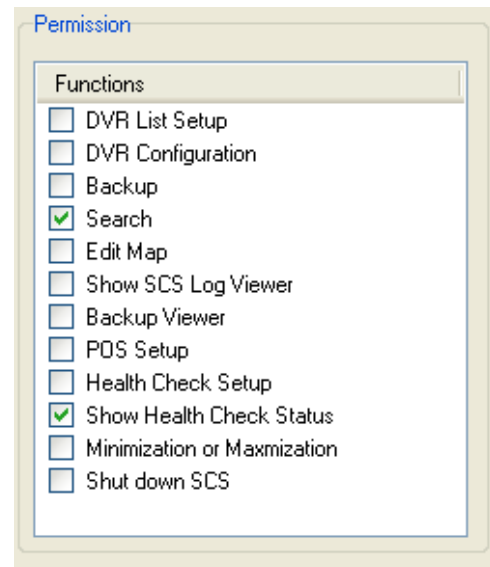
Permission

Functions

DVR List Setup
DVR Configuration
Backup
Search
Edit Map
Show SCS Log Viewer
Backup Viewer
POS Setup
Health Check Setup
Show Health Check Status
Minimization or Maxmization
Shut down SCS